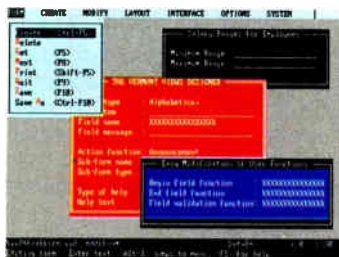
CREATE MODIFY LAYOUT INTERFACE OPTIONS SYSTEM

Create (Ctrl-F5)
Delete
Get (F5)
Next (F6)
Print (Shift-F5)
Quit (F9)
Save (F10)
Save As (Ctrl-F10)

Minimum Range
Maximum Range

THE VERMONT VIEWS DESIGNER

Type Alphabetic
Field name XXXXXXXXXXXXXXXX
Field message
Action function Announcement
Sub-form name
Sub-form type
Type of help
Help text

Begin field function XXXXXXXXXXXXXXX
End field function XXXXXXXXXXXXXXX
Field validation function XXXXXXXXXXXXXXX

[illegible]